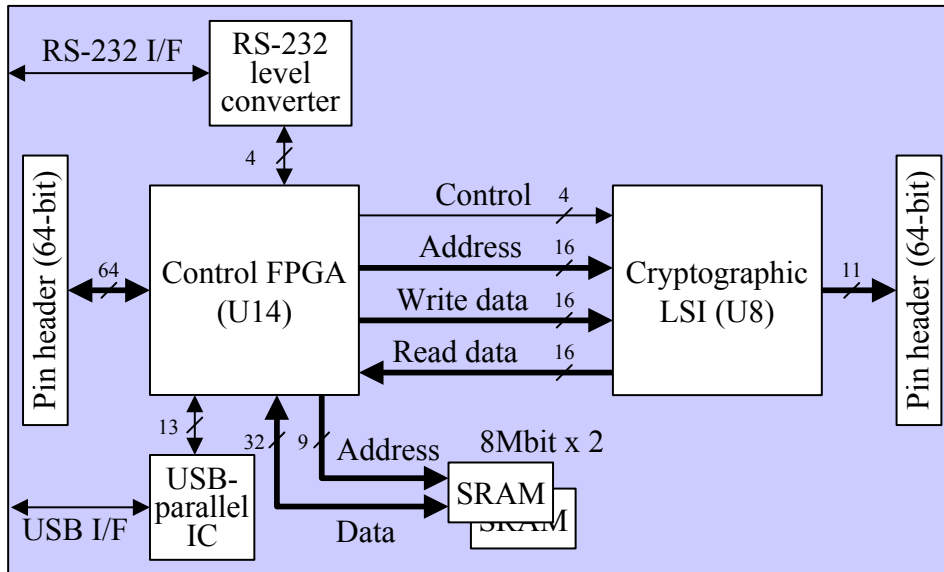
RS-232 I/F

RS-232 level converter

4

Pin header (64-bit)

64

Control FPGA (U14)

Control 4

Address 16

Write data 16

Read data 16

Cryptographic LSI (U8)

11

Pin header (64-bit)

13

32

9

Address

8Mbit x 2

SRAM

SRAM

USB I/F

USB-parallel IC

Data